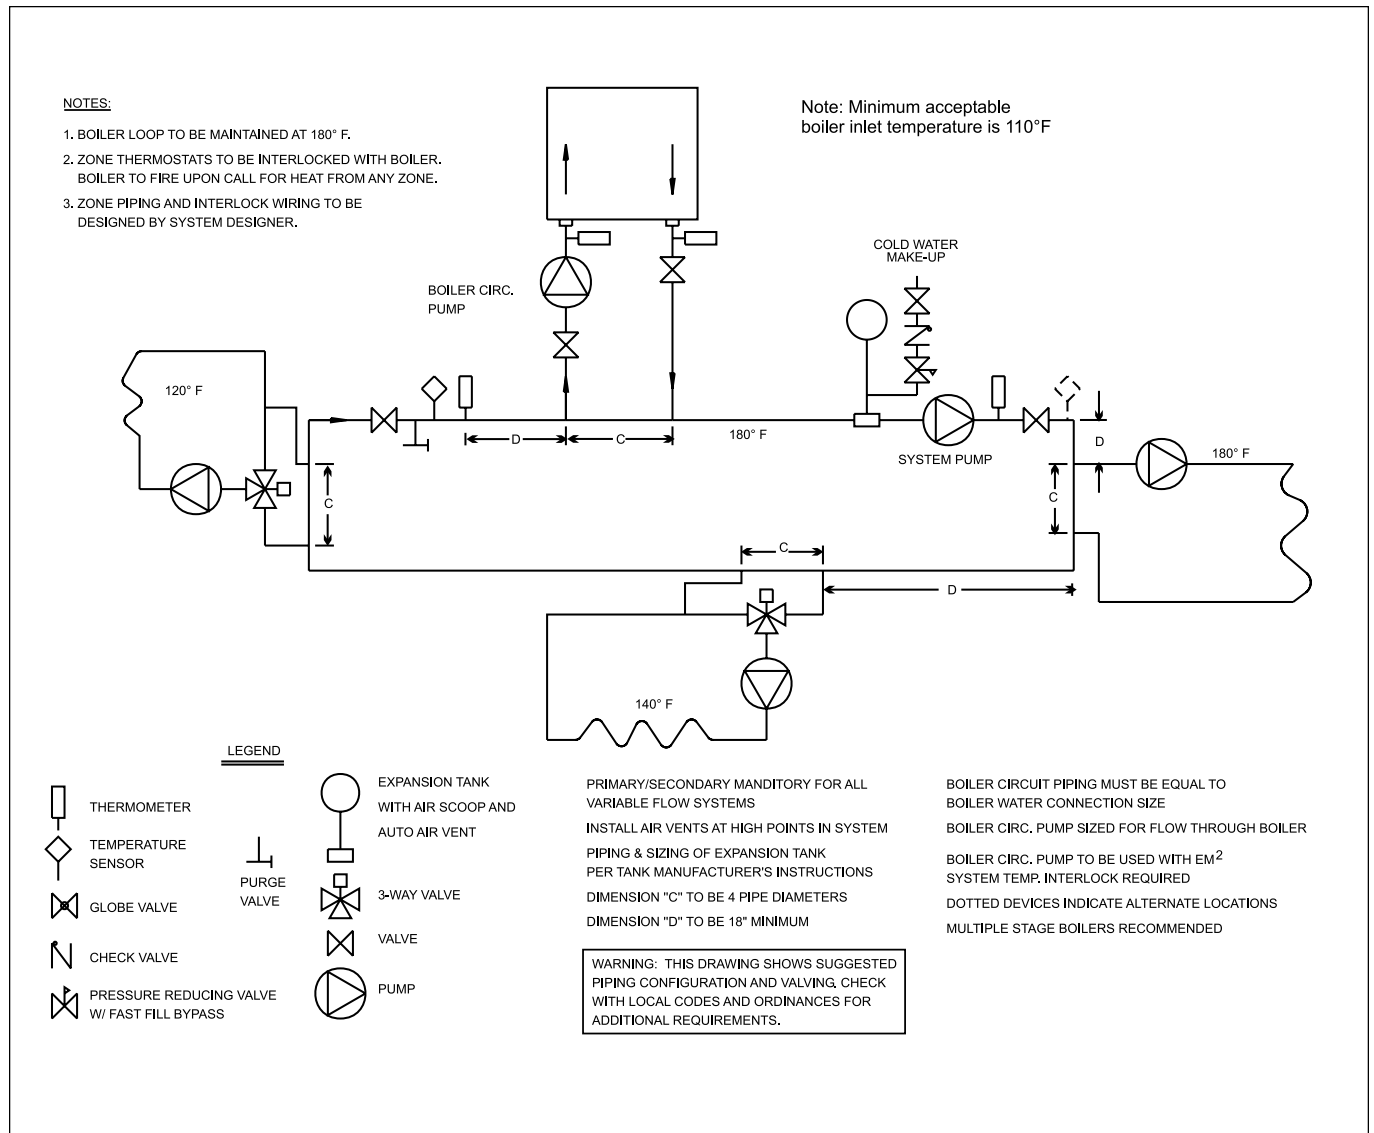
NOTES:

1. BOILER LOOP TO BE MAINTAINED AT 180° F.

2. ZONE THERMOSTATS TO BE INTERLOCKED WITH BOILER. BOILER TO FIRE UPON CALL FOR HEAT FROM ANY ZONE.

3. ZONE PIPING AND INTERLOCK WIRING TO BE DESIGNED BY SYSTEM DESIGNER.

Note: Minimum acceptable boiler inlet temperature is 110°F

BOILER CIRC. PUMP

COLD WATER MAKE-UP

120° F

D

C

180° F

SYSTEM PUMP

D

180° F

C

C

C

D

140° F

LEGEND

THERMOMETER

TEMPERATURE SENSOR

GLOBE VALVE

CHECK VALVE

PRESSURE REDUCING VALVE W/ FAST FILL BYPASS

PURGE VALVE

EXPANSION TANK WITH AIR SCOOP AND AUTO AIR VENT

3-WAY VALVE

VALVE

PUMP

PRIMARY/SECONDARY MANDITORY FOR ALL VARIABLE FLOW SYSTEMS

INSTALL AIR VENTS AT HIGH POINTS IN SYSTEM

PIPING & SIZING OF EXPANSION TANK PER TANK MANUFACTURER'S INSTRUCTIONS

DIMENSION "C" TO BE 4 PIPE DIAMETERS

DIMENSION "D" TO BE 18" MINIMUM

WARNING: THIS DRAWING SHOWS SUGGESTED PIPING CONFIGURATION AND VALVING. CHECK WITH LOCAL CODES AND ORDINANCES FOR ADDITIONAL REQUIREMENTS.

BOILER CIRCUIT PIPING MUST BE EQUAL TO BOILER WATER CONNECTION SIZE

BOILER CIRC. PUMP SIZED FOR FLOW THROUGH BOILER

BOILER CIRC. PUMP TO BE USED WITH EM$^2$ SYSTEM TEMP. INTERLOCK REQUIRED

DOTTED DEVICES INDICATE ALTERNATE LOCATIONS

MULTIPLE STAGE BOILERS RECOMMENDED